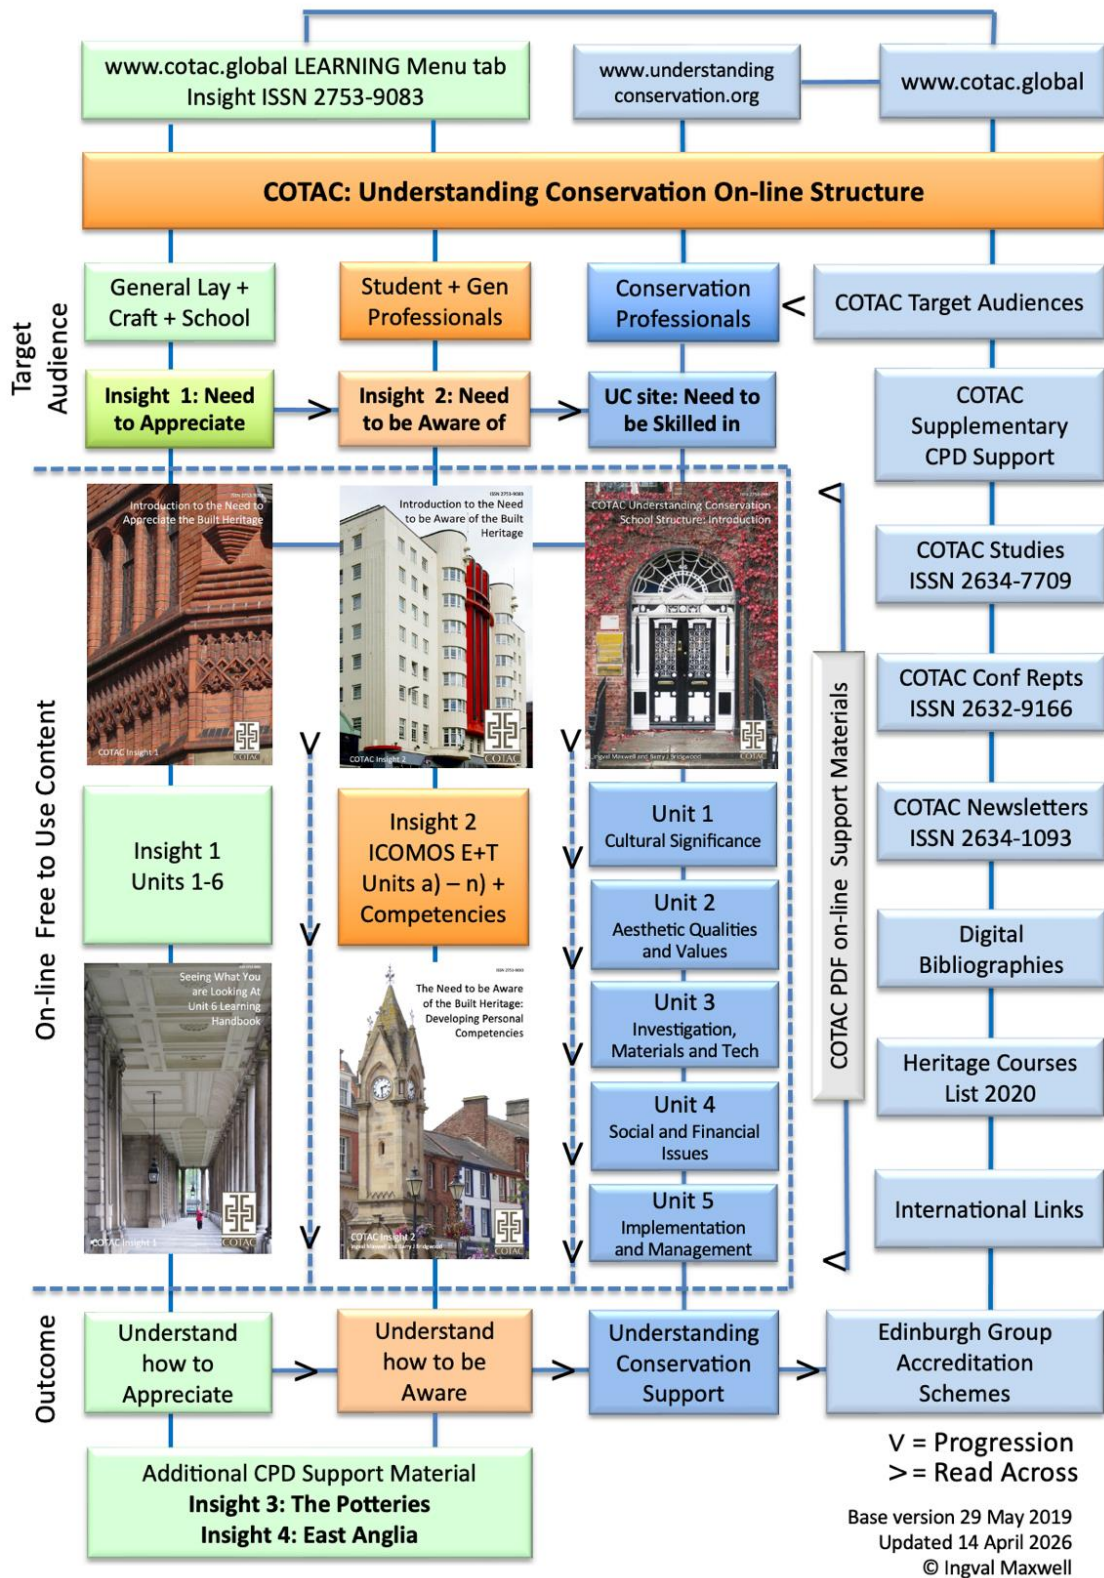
www.cotac.global LEARNING Menu tab
Insight ISSN 2753-9083

www.understanding conservation.org

www.cotac.global

COTAC: Understanding Conservation On-line Structure

Target Audience

General Lay + Craft + School

Student + Gen Professionals

Conservation Professionals

<

COTAC Target Audiences

Insight 1: Need to Appreciate

>

Insight 2: Need to be Aware of

>

UC site: Need to be Skilled in

COTAC Supplementary CPD Support

<

Introduction to the Need to Appreciate the Built Heritage

COTAC Insight 1

Introduction to the Need to be Aware of the Built Heritage

COTAC Insight 2

COTAC Understanding Conservation School Structure: Introduction

COTAC Studies ISSN 2634-7709

On-line Free to Use Content

COTAC Conf Repts ISSN 2632-9166

V

V

Insight 1 Units 1-6

Insight 2 ICOMOS E+T Units a) – n) + Competencies

Unit 1 Cultural Significance

COTAC Newsletters ISSN 2634-1093

V

V

Unit 2 Aesthetic Qualities and Values

Digital Bibliographies

COTAC PDF on-line Support Materials

Seeing What You are Looking At Unit 6 Learning Handbook

The Need to be Aware of the Built Heritage: Developing Personal Competencies

V

Unit 3 Investigation, Materials and Tech

V

Heritage Courses List 2020

Unit 4 Social and Financial Issues

V

International Links

COTAC Insight 5

COTAC Insight 2

V

V

Unit 5 Implementation and Management

V

<

Outcome

Understand how to Appreciate

>

Understand how to be Aware

>

Understanding Conservation Support

>

Edinburgh Group Accreditation Schemes

Additional CPD Support Material
Insight 3: The Potteries
Insight 4: East Anglia

V = Progression
> = Read Across

Base version 29 May 2019
Updated 14 April 2026
© Ingval Maxwell